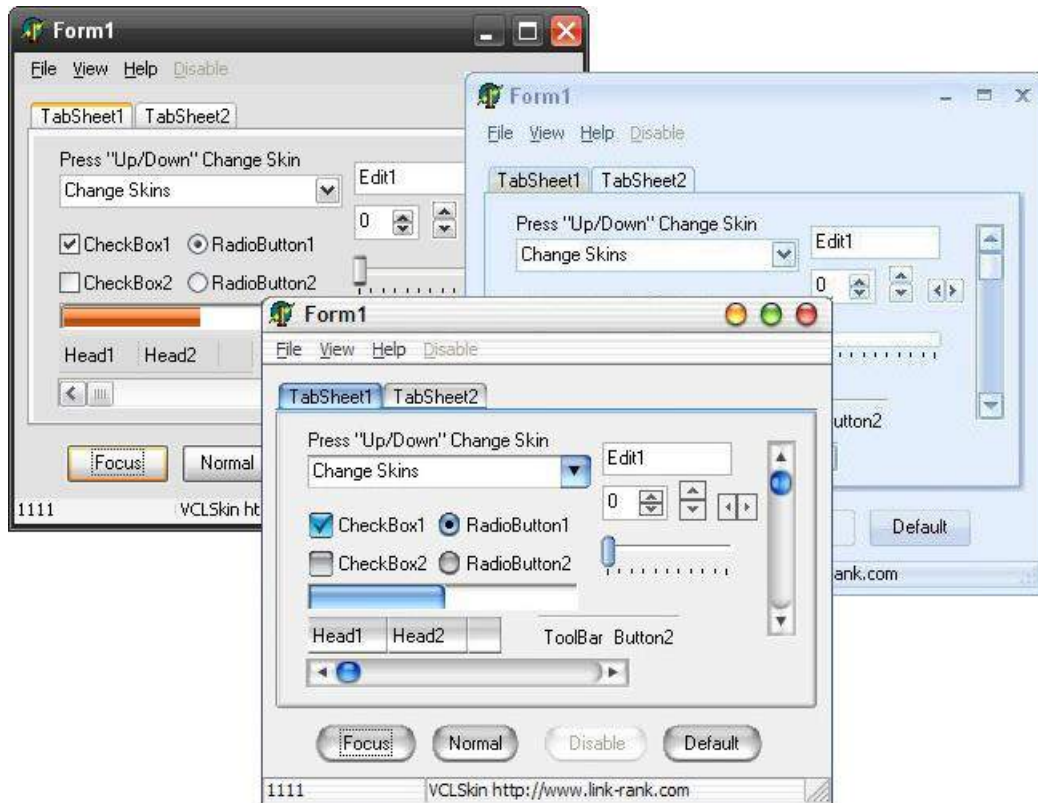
Form1
File View Help Disable
TabSheet1 TabSheet2
Press "Up/Down" Change Skin
Change Skins
Edit1
0
CheckBox1 RadioButton1
CheckBox2 RadioButton2
Head1 Head2
Focus Normal
1111 VCLSkin ht

Form1
File View Help Disable
TabSheet1 TabSheet2
Press "Up/Down" Change Skin
Change Skins
Edit1
0
utton2
Default
ank.com

Form1
File View Help Disable
TabSheet1 TabSheet2
Press "Up/Down" Change Skin
Change Skins
Edit1
0
CheckBox1 RadioButton1
CheckBox2 RadioButton2
Head1 Head2
ToolBar Button2
Focus Normal Disable Default
1111 VCLSkin http://www.link-rank.com